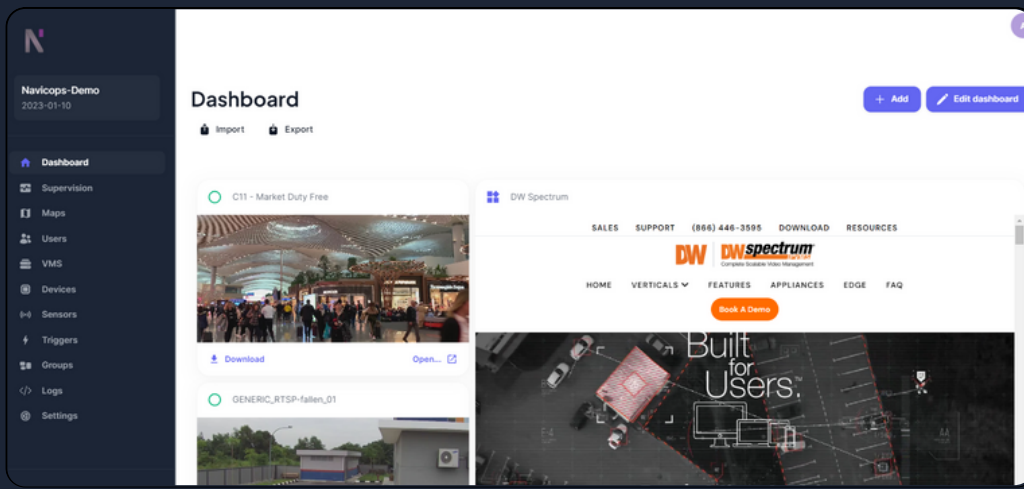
N

Navicops-Demo
2023-01-10

Dashboard
Supervision
Maps
Users
VMS
Devices
Sensors
Triggers
Groups
Logs
Settings

Dashboard

+ Add
Edit dashboard

Import
Export

C11 - Market Duty Free

Download
Open...

GENERIC_RTSP-fallen_01

DW Spectrum

SALES SUPPORT (866) 446-3595 DOWNLOAD RESOURCES

DW | DWspectrum
Complete Scalable Video Management

HOME VERTICALS FEATURES APPLIANCES EDGE FAQ

Book A Demo

Built for Users.